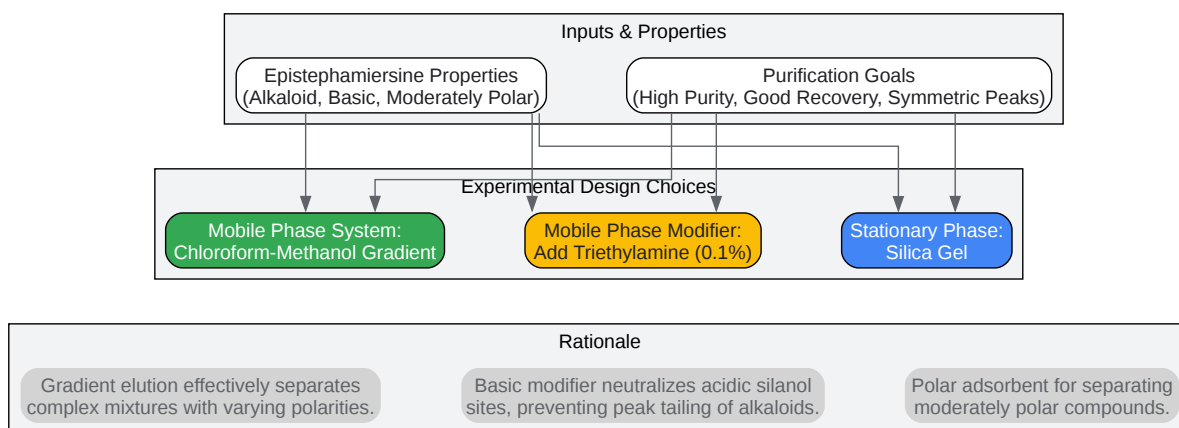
Inputs & Properties

Epistephamiersine Properties
(Alkaloid, Basic, Moderately Polar)

Purification Goals
(High Purity, Good Recovery, Symmetric Peaks)

Experimental Design Choices

Mobile Phase System:
Chloroform-Methanol Gradient

Mobile Phase Modifier:
Add Triethylamine (0.1%)

Stationary Phase:
Silica Gel

Rationale

Gradient elution effectively separates complex mixtures with varying polarities.

Basic modifier neutralizes acidic silanol sites, preventing peak tailing of alkaloids.

Polar adsorbent for separating moderately polar compounds.